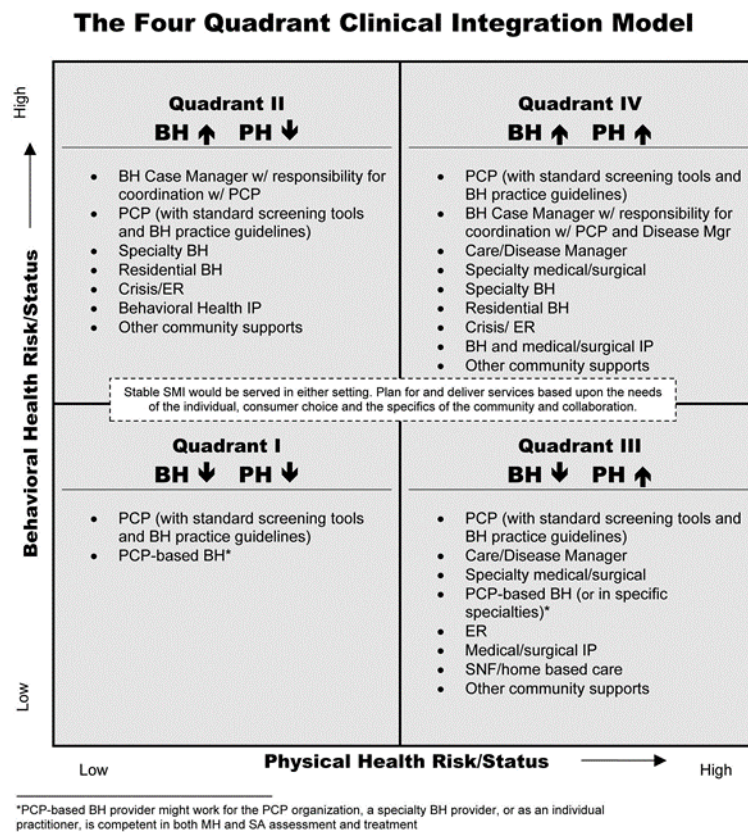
The Four Quadrant Clinical Integration Model

High

Behavioral Health Risk/Status

Low

Quadrant II

BH ↑ PH ↓

- BH Case Manager w/ responsibility for coordination w/ PCP
- PCP (with standard screening tools and BH practice guidelines)
- Specialty BH
- Residential BH
- Crisis/ER
- Behavioral Health IP
- Other community supports

Quadrant IV

BH ↑ PH ↑

- PCP (with standard screening tools and BH practice guidelines)
- BH Case Manager w/ responsibility for coordination w/ PCP and Disease Mgr
- Care/Disease Manager
- Specialty medical/surgical
- Specialty BH
- Residential BH
- Crisis/ ER
- BH and medical/surgical IP
- Other community supports

Stable SMI would be served in either setting. Plan for and deliver services based upon the needs of the individual, consumer choice and the specifics of the community and collaboration.

Quadrant I

BH ↓ PH ↓

- PCP (with standard screening tools and BH practice guidelines)
- PCP-based BH*

Quadrant III

BH ↓ PH ↑

- PCP (with standard screening tools and BH practice guidelines)
- Care/Disease Manager
- Specialty medical/surgical
- PCP-based BH (or in specific specialties)*
- ER
- Medical/surgical IP
- SNF/home based care
- Other community supports

Low

Physical Health Risk/Status

High

*PCP-based BH provider might work for the PCP organization, a specialty BH provider, or as an individual practitioner, is competent in both MH and SA assessment and treatment